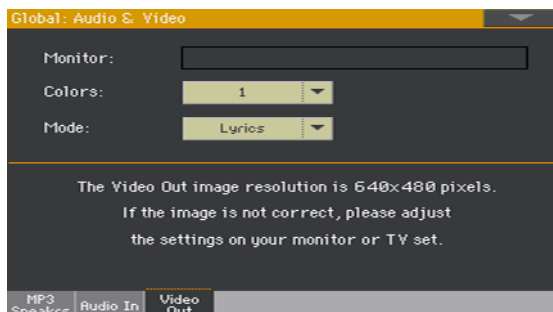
Global: Audio & Video

Monitor:

Colors: 1

Mode: Lyrics

The Video Out image resolution is 640x480 pixels.
If the image is not correct, please adjust
the settings on your monitor or TV set.

MP3 Speaker | Audio In | Video Out